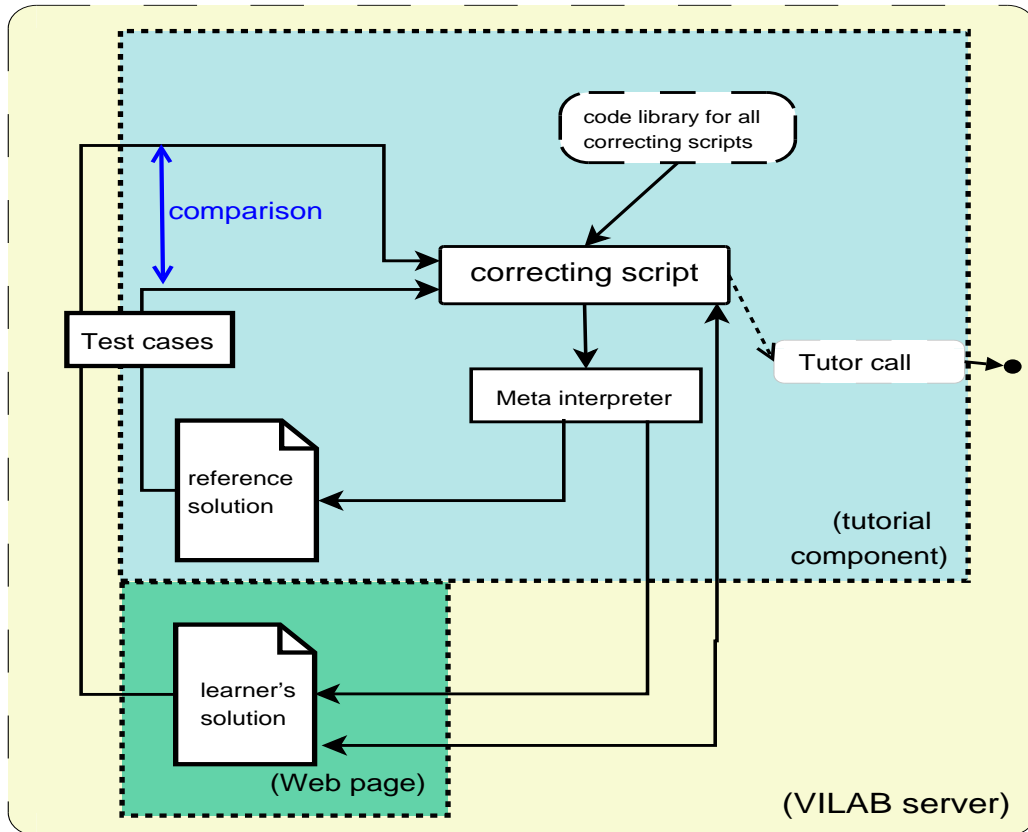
code library for all correcting scripts

comparison

correcting script

Test cases

Tutor call

Meta interpreter

reference solution

(tutorial component)

learner's solution

(Web page)

(VILAB server)